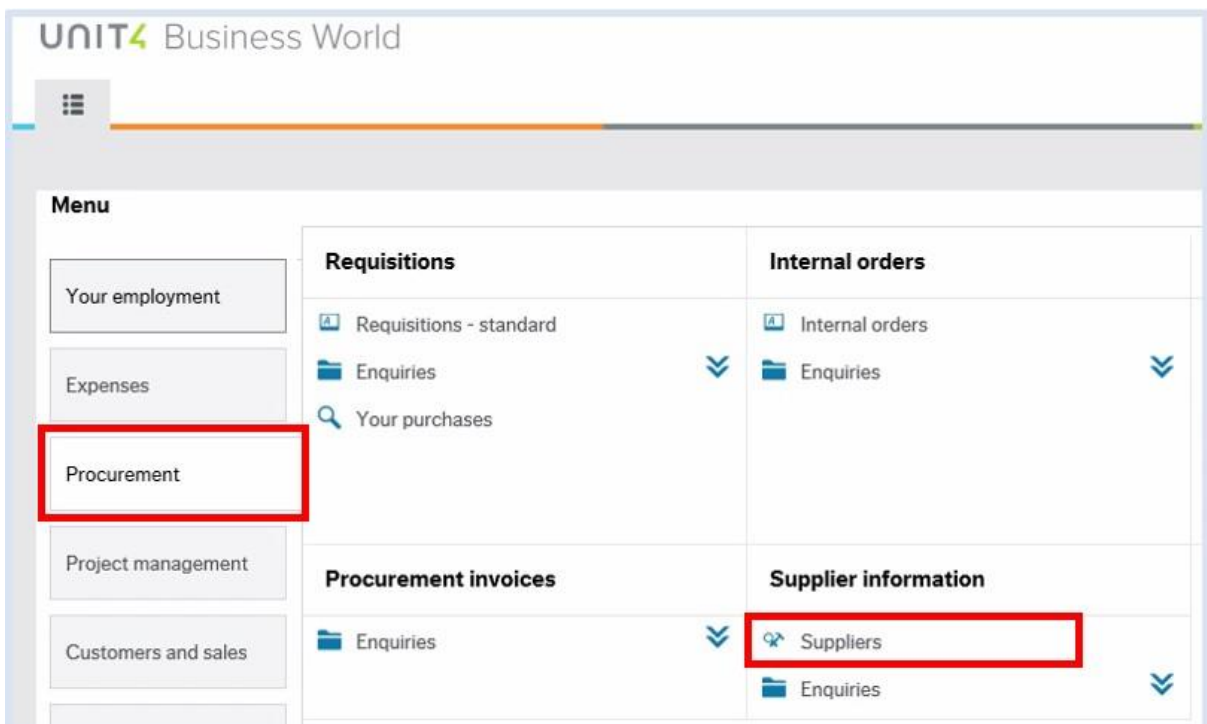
UNIT4 Business World

Menu

Your employment

Expenses

Procurement

Project management

Customers and sales

Requisitions

Requisitions - standard

Enquiries

Your purchases

Internal orders

Internal orders

Enquiries

Procurement invoices

Enquiries

Supplier information

Suppliers

Enquiries